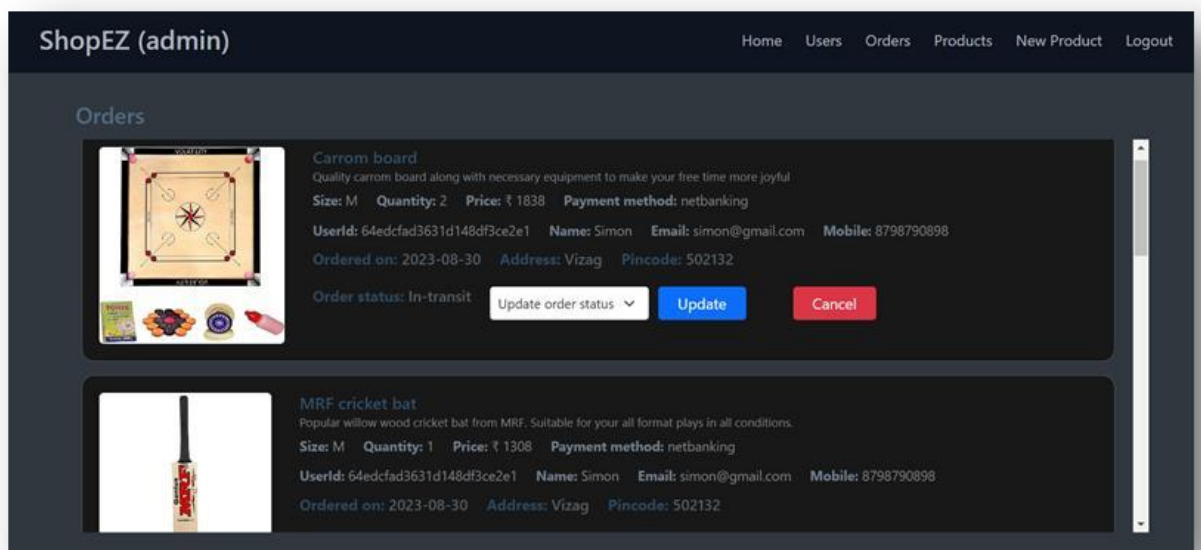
ShopEZ (admin)

Home Users Orders Products New Product Logout

Orders

Carrom board

Quality carrom board along with necessary equipment to make your free time more joyful

Size: M Quantity: 2 Price: ₹ 1838 Payment method: netbanking

UserId: 64edcfad3631d148df3ce2e1 Name: Simon Email: simon@gmail.com Mobile: 8798790898

Ordered on: 2023-08-30 Address: Vizag Pincode: 502132

Order status: In-transit

Update order status

Update

Cancel

MRF cricket bat

Popular willow wood cricket bat from MRF. Suitable for your all format plays in all conditions.

Size: M Quantity: 1 Price: ₹ 1308 Payment method: netbanking

UserId: 64edcfad3631d148df3ce2e1 Name: Simon Email: simon@gmail.com Mobile: 8798790898

Ordered on: 2023-08-30 Address: Vizag Pincode: 502132